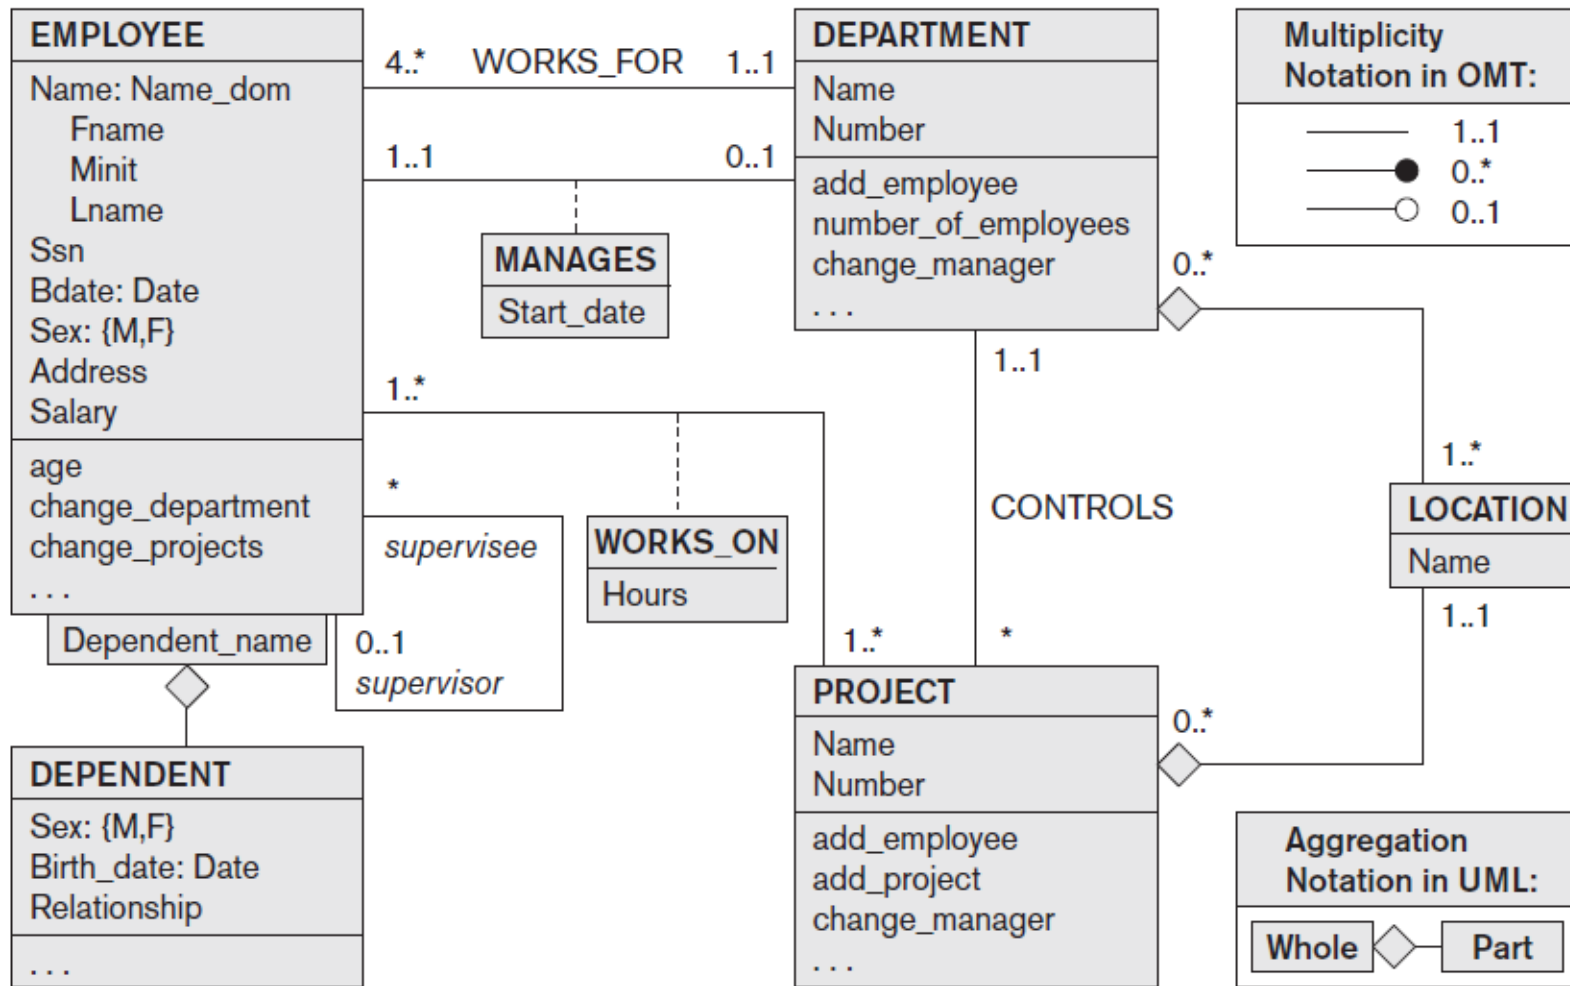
EMPLOYEE
Name: Name_dom
Fname
Minit
Lname
Ssn
Bdate: Date
Sex: {M,F}
Address
Salary
age
change_department
change_projects
. . .

Dependent_name

DEPENDENT
Sex: {M,F}
Birth_date: Date
Relationship
. . .

4..* WORKS_FOR 1..1

1..1 0..1

MANAGES
Start_date

1..*

*

supervisee

0..1
supervisor

WORKS_ON
Hours

1..*

DEPARTMENT
Name
Number
add_employee
number_of_employees
change_manager
. . .

0..*

1..1

CONTROLS

*

PROJECT
Name
Number
add_employee
add_project
change_manager
. . .

0..*

Multiplicity Notation in OMT:
1..1
0..*
0..1

1..*

LOCATION
Name

1..1

Aggregation Notation in UML:
Whole Part